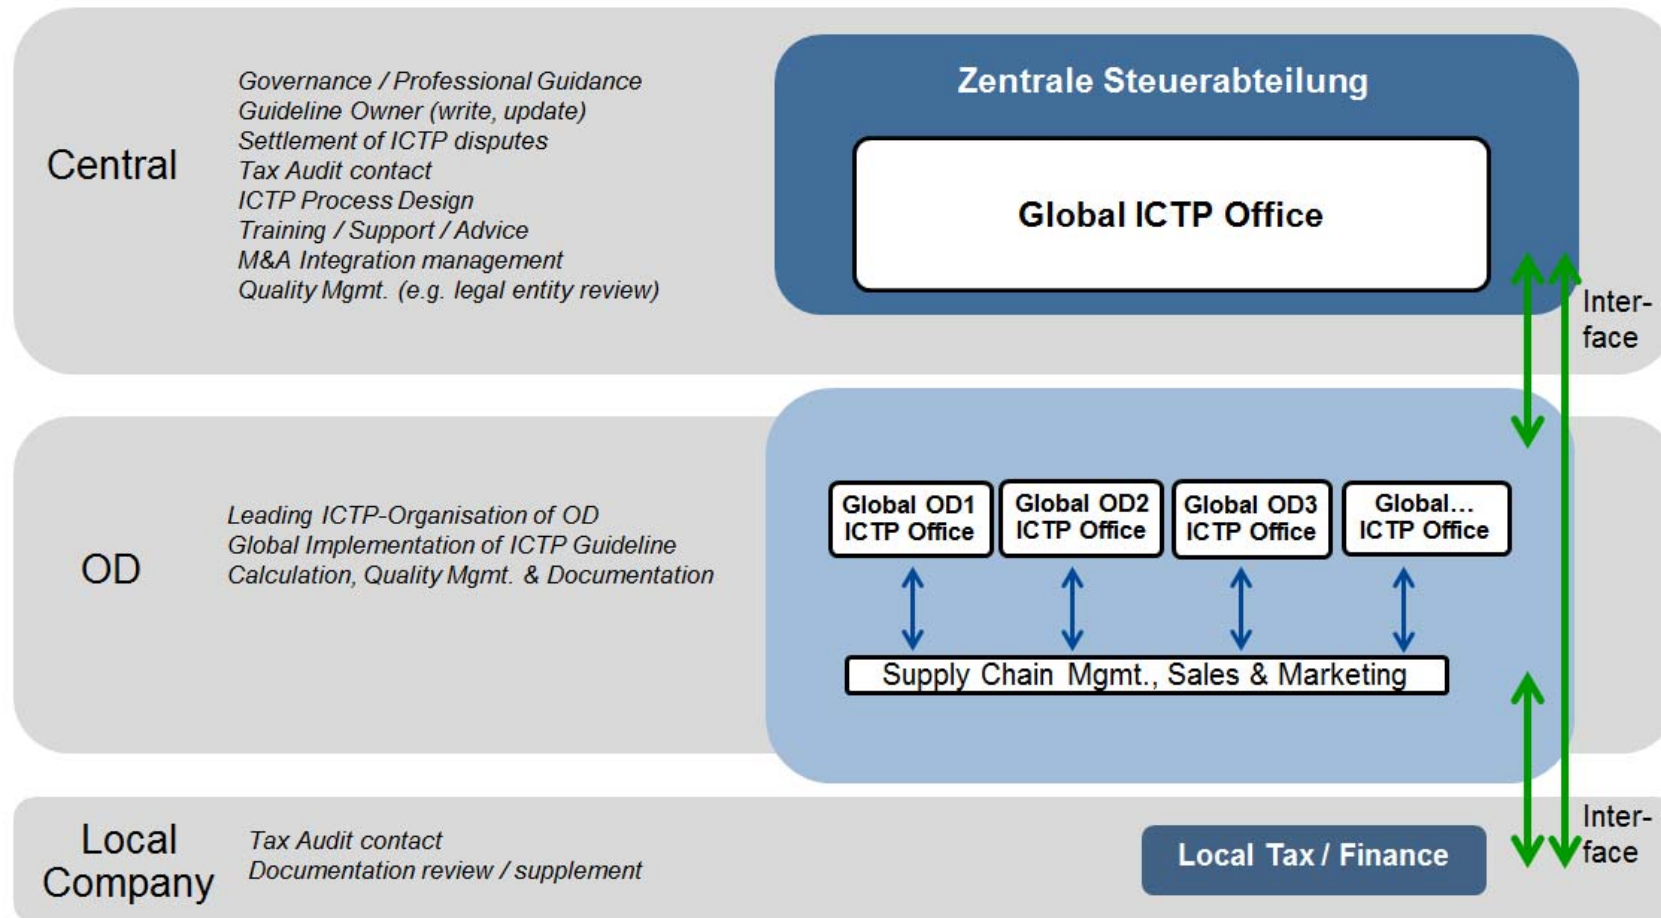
Central

Governance / Professional Guidance
Guideline Owner (write, update)
Settlement of ICTP disputes
Tax Audit contact
ICTP Process Design
Training / Support / Advice
M&A Integration management
Quality Mgmt. (e.g. legal entity review)

Zentrale Steuerabteilung

Global ICTP Office

Interface

OD

Leading ICTP-Organisation of OD
Global Implementation of ICTP Guideline
Calculation, Quality Mgmt. & Documentation

Global OD1 ICTP Office

Global OD2 ICTP Office

Global OD3 ICTP Office

Global... ICTP Office

Supply Chain Mgmt., Sales & Marketing

Local Company

Tax Audit contact
Documentation review / supplement

Local Tax / Finance

Interface